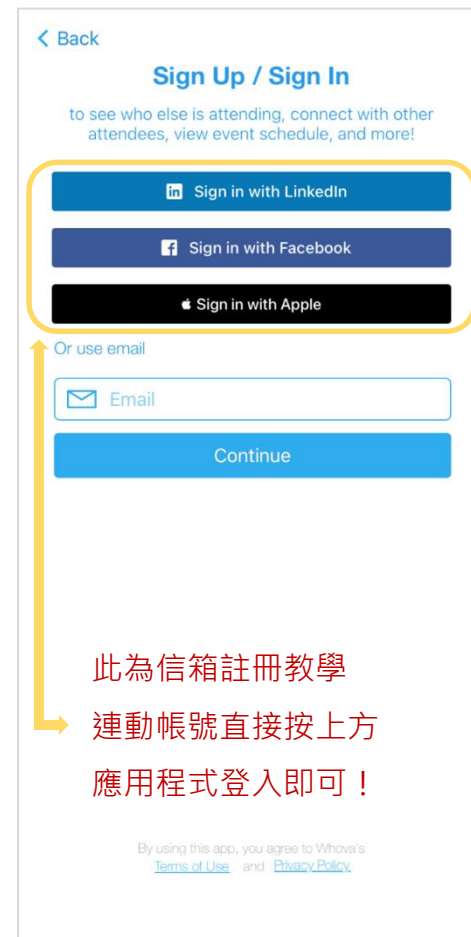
< Back

Sign Up / Sign In

to see who else is attending, connect with other attendees, view event schedule, and more!

Sign in with LinkedIn

Sign in with Facebook

Sign in with Apple

Or use email

Email

Continue

此為信箱註冊教學
連動帳號直接按上方
應用程式登入即可！

By using this app, you agree to Whova's Terms of Use and Privacy Policy.